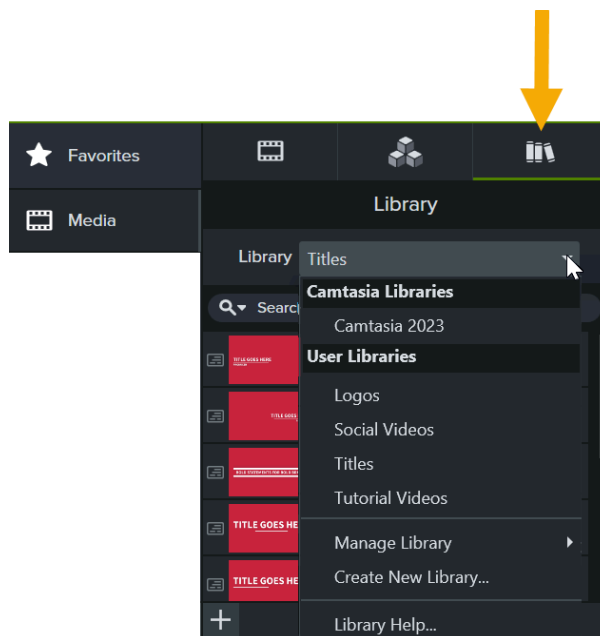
Favorites

Media

Library

Library Titles

Searc

Camtasia Libraries

Camtasia 2023

User Libraries

Logos

Social Videos

Titles

Tutorial Videos

Manage Library

Create New Library...

Library Help...

TITLE GOES HERE

TITLE GOES

BOLD STATEMENTS FOR BOLD IDEAS

TITLE GOES HE

TITLE GOES HE

+